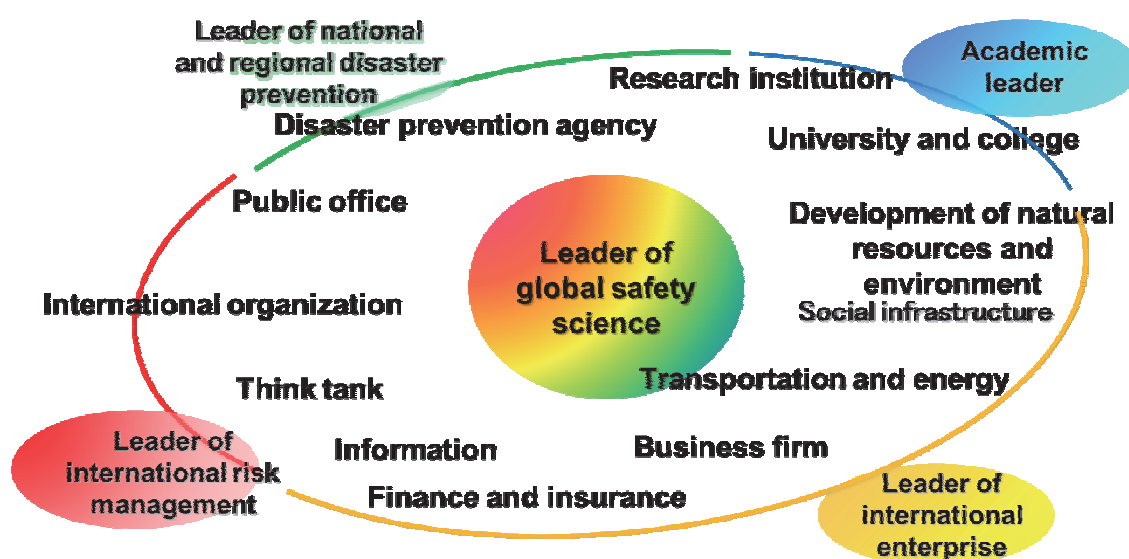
Leader of national and regional disaster prevention

Academic leader

Research institution

Disaster prevention agency

University and college

Public office

Development of natural resources and environment

Leader of global safety science

Social infrastructure

International organization

Think tank

Transportation and energy

Leader of international risk management

Information

Business firm

Finance and insurance

Leader of international enterprise